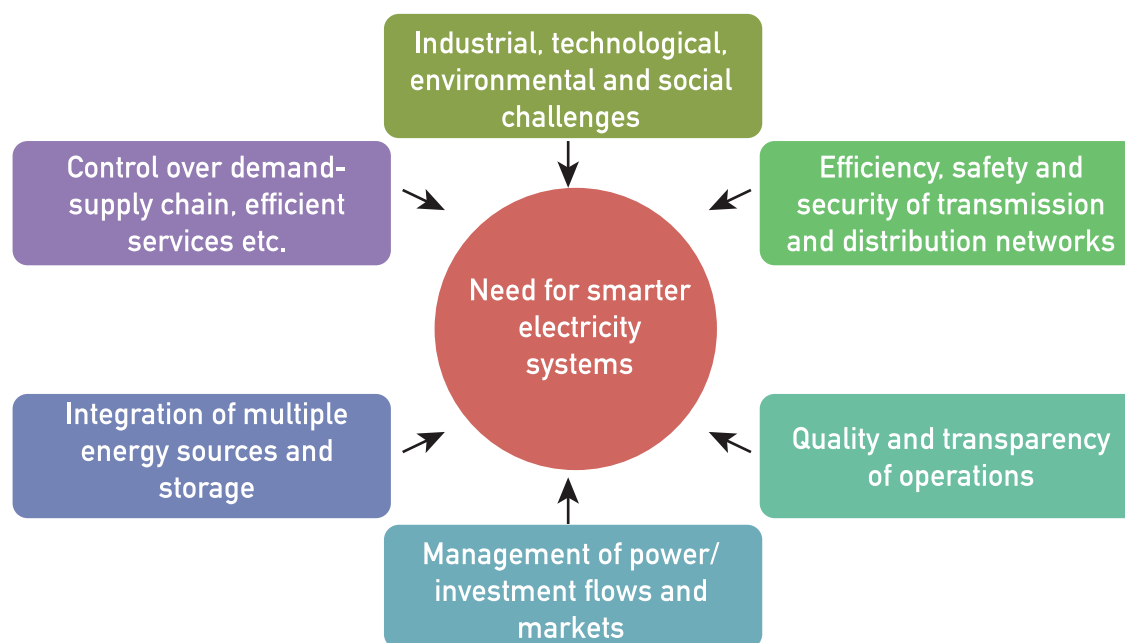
Industrial, technological, environmental and social challenges

Control over demand-supply chain, efficient services etc.

Efficiency, safety and security of transmission and distribution networks

Need for smarter electricity systems

Integration of multiple energy sources and storage

Quality and transparency of operations

Management of power/ investment flows and markets